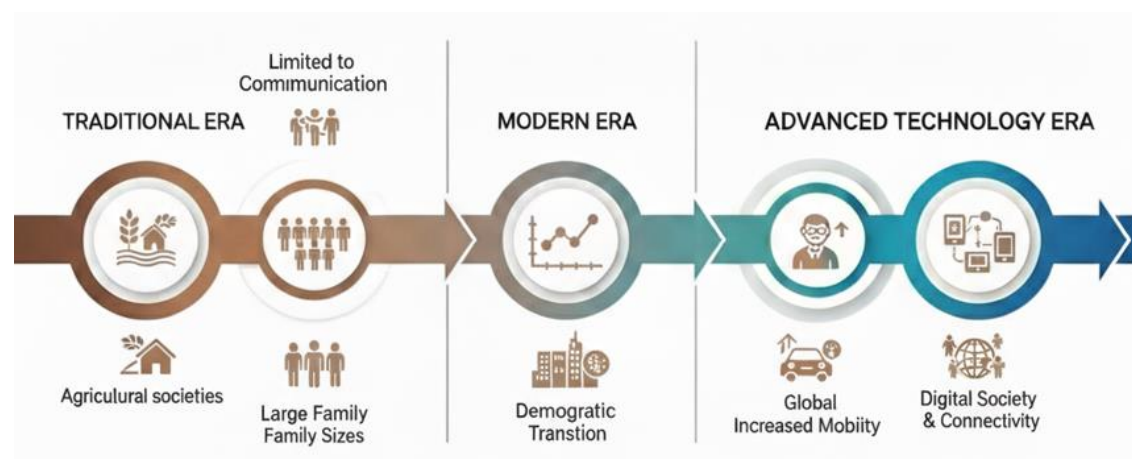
Limited to Commmunication

TRADITIONAL ERA

MODERN ERA

ADVANCED TECHNOLOGY ERA

Agriculural societies

Large Family Family Sizes

Demogratic Transtion

Global Increased Mobilty

Digital Society & Connectivity